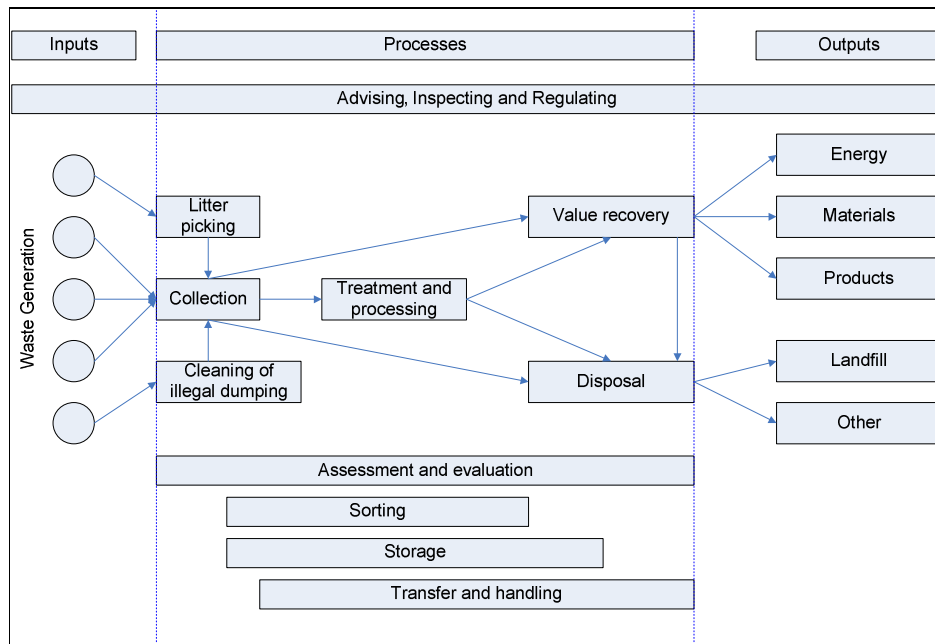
Inputs

Processes

Outputs

Advising, Inspecting and Regulating

Waste Generation

Litter picking

Collection

Cleaning of illegal dumping

Treatment and processing

Value recovery

Disposal

Energy

Materials

Products

Landfill

Other

Assessment and evaluation

Sorting

Storage

Transfer and handling